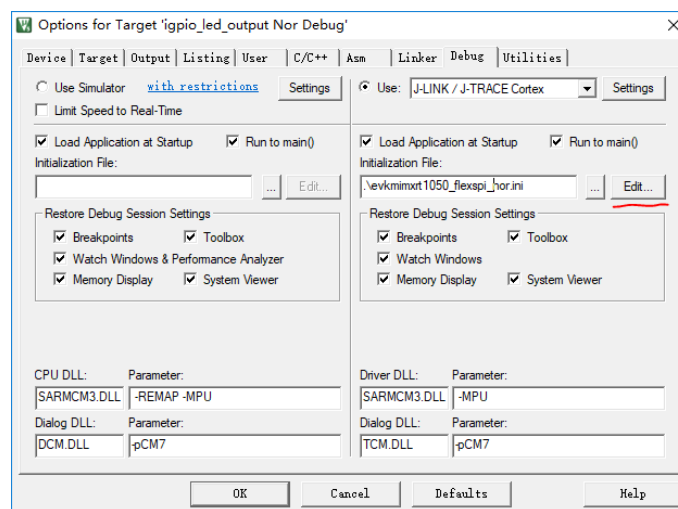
Options for Target 'igpio_led_output Nor Debug'

Device | Target | Output | Listing | User | C/C++ | Asm | Linker | Debug | Utilities

Use Simulator with restrictions Settings
Limit Speed to Real-Time

Load Application at Startup Run to main()
Initialization File:
... Edit...

Restore Debug Session Settings
Breakpoints Toolbox
Watch Windows & Performance Analyzer
Memory Display System Viewer

CPU DLL: Parameter:
SARMCM3.DLL -REMAP -MPU

Dialog DLL: Parameter:
DCM.DLL -pCM7

Use: J-LINK / J-TRACE Cortex Settings

Load Application at Startup Run to main()
Initialization File:
.\evkmimxrt1050_flexspi_nor.ini ... Edit...

Restore Debug Session Settings
Breakpoints Toolbox
Watch Windows
Memory Display System Viewer

Driver DLL: Parameter:
SARMCM3.DLL -MPU

Dialog DLL: Parameter:
TCM.DLL -pCM7

OK Cancel Defaults Help